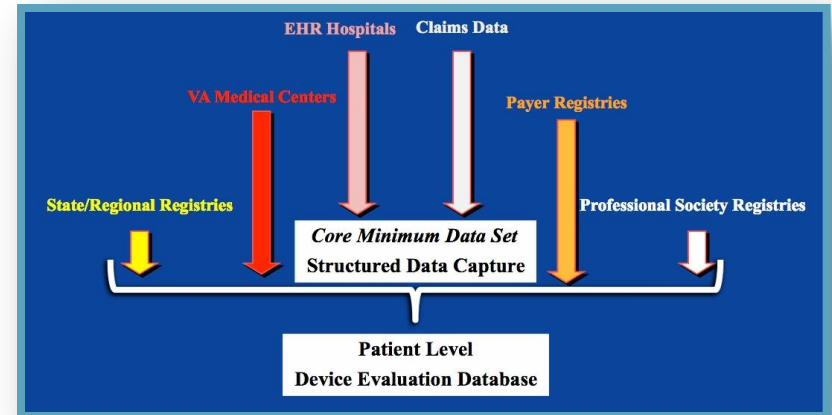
EHR Hospitals

Claims Data

VA Medical Centers

Payer Registries

State/Regional Registries

Professional Society Registries

Core Minimum Data Set

Structured Data Capture

Patient Level

Device Evaluation Database